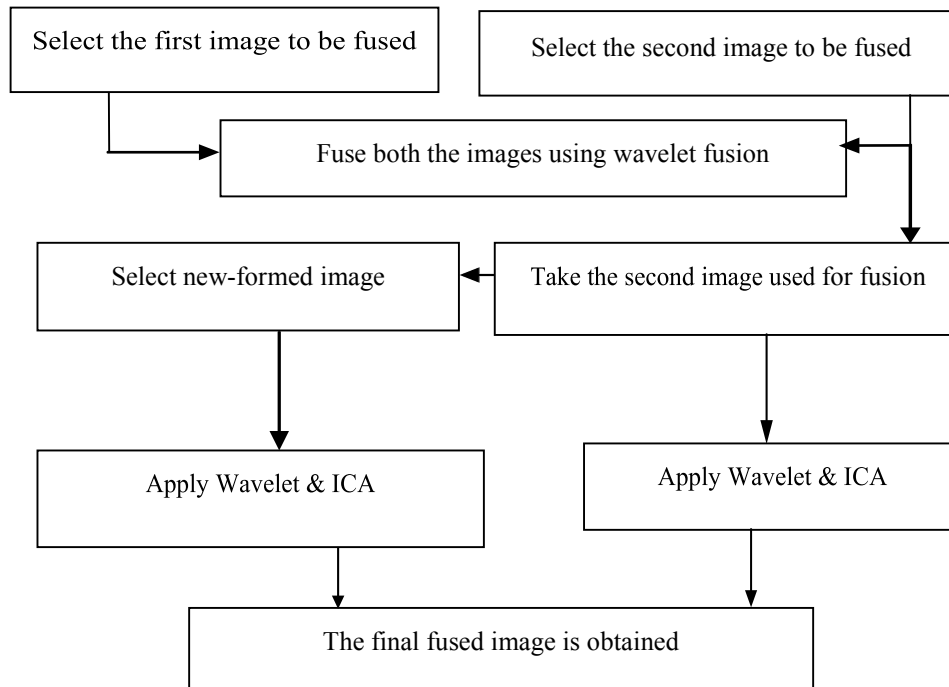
Select the first image to be fused

Select the second image to be fused

Fuse both the images using wavelet fusion

Select new-formed image

Take the second image used for fusion

Apply Wavelet & ICA

Apply Wavelet & ICA

The final fused image is obtained